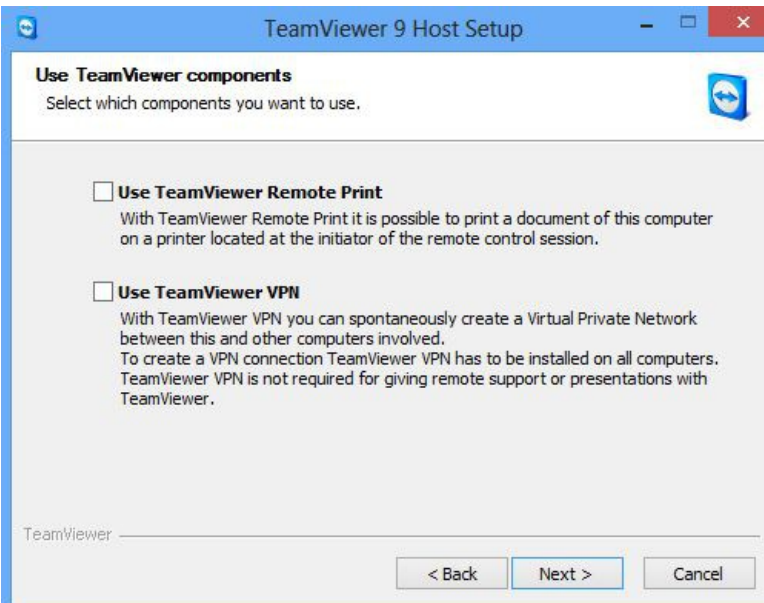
TeamViewer 9 Host Setup

Use TeamViewer components
Select which components you want to use.

Use TeamViewer Remote Print
With TeamViewer Remote Print it is possible to print a document of this computer on a printer located at the initiator of the remote control session.

Use TeamViewer VPN
With TeamViewer VPN you can spontaneously create a Virtual Private Network between this and other computers involved.
To create a VPN connection TeamViewer VPN has to be installed on all computers.
TeamViewer VPN is not required for giving remote support or presentations with TeamViewer.

TeamViewer

< Back
Next >
Cancel